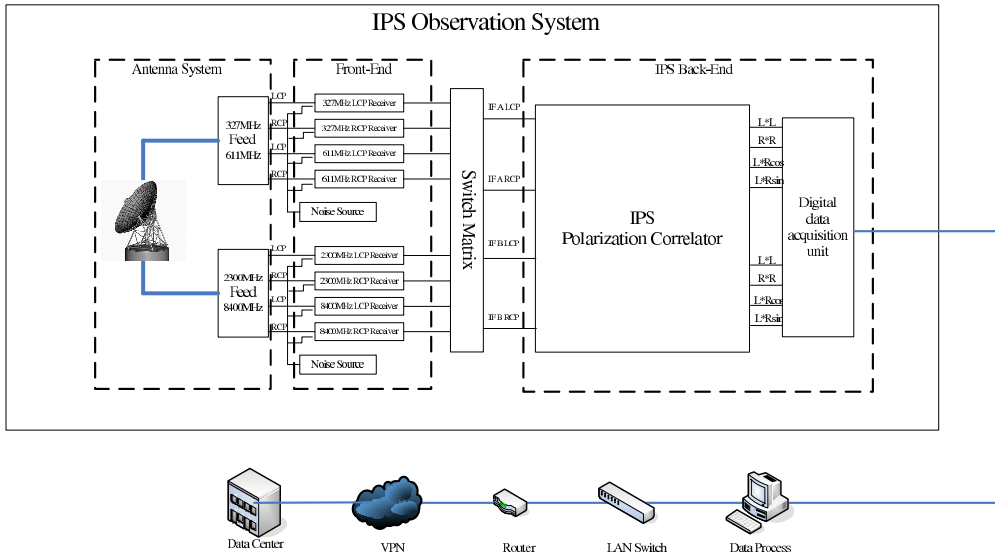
IPS Observation System

Antenna System

327MHz Feed 611MHz

2300MHz Feed 8400MHz

Front-End

LCP
327MHz LCP Receiver
RCP
327MHz RCP Receiver
LCP
611MHz LCP Receiver
RCP
611MHz RCP Receiver
Noise Source

LCP
2300MHz LCP Receiver
RCP
2300MHz RCP Receiver
LCP
8400MHz LCP Receiver
RCP
8400MHz RCP Receiver
Noise Source

Switch Matrix

IPS Back-End

IF A LCP
IF A RCP
IF B LCP
IF B RCP

IPS Polarization Correlator

L*L
R*R
L*Rcos
L*Rsin

L*L
R*R
L*Rcos
L*Rsin

Digital data acquisition unit

Data Center
VPN
Router
LAN Switch
Data Process